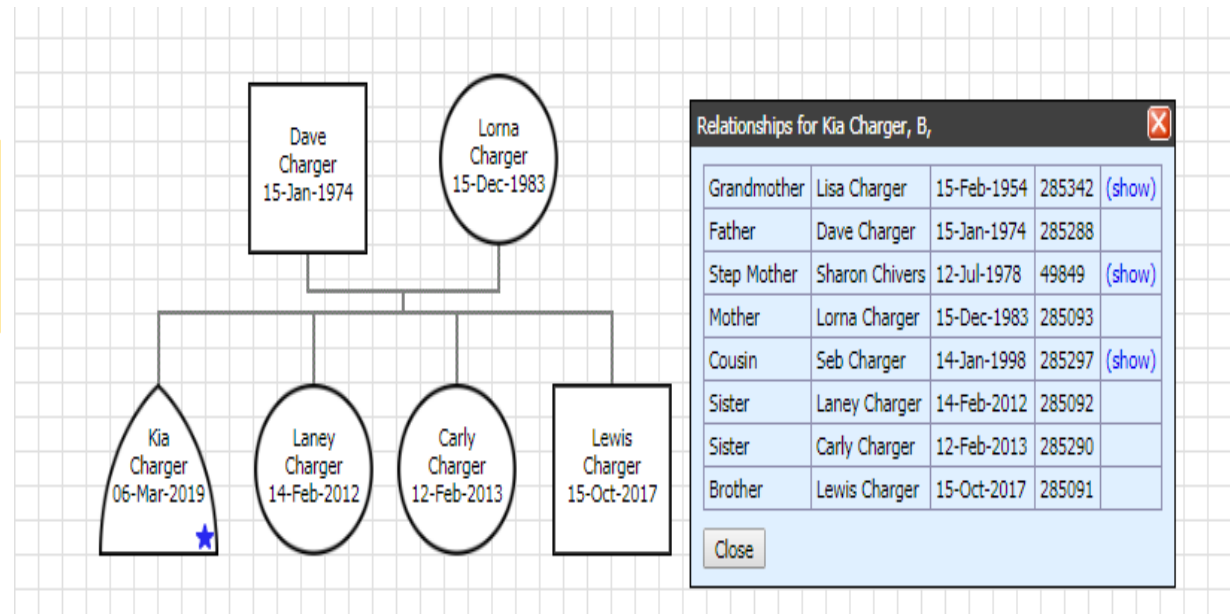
Dave Charger 15-Jan-1974

Lorna Charger 15-Dec-1983

Kia Charger 06-Mar-2019

Laney Charger 14-Feb-2012

Carly Charger 12-Feb-2013

Lewis Charger 15-Oct-2017

Relationships for Kia Charger, B,

| Grandmother | Lisa Charger | 15-Feb-1954 | 285342 | (show) |
|---|---|---|---|---|
| Father | Dave Charger | 15-Jan-1974 | 285288 | |
| Step Mother | Sharon Chivers | 12-Jul-1978 | 49849 | (show) |
| Mother | Lorna Charger | 15-Dec-1983 | 285093 | |
| Cousin | Seb Charger | 14-Jan-1998 | 285297 | (show) |
| Sister | Laney Charger | 14-Feb-2012 | 285092 | |
| Sister | Carly Charger | 12-Feb-2013 | 285290 | |
| Brother | Lewis Charger | 15-Oct-2017 | 285091 | |

Close